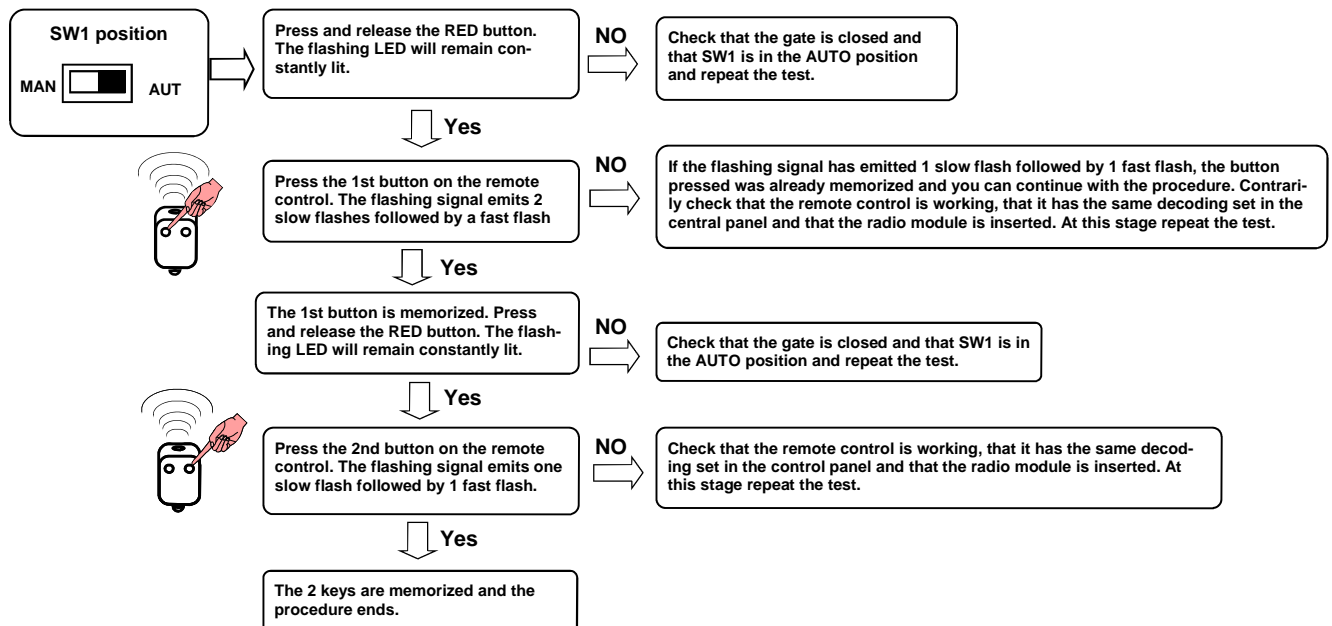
SW1 position

MAN

AUT

Press and release the RED button. The flashing LED will remain constantly lit.

NO

Check that the gate is closed and that SW1 is in the AUTO position and repeat the test.

Yes

Press the 1st button on the remote control. The flashing signal emits 2 slow flashes followed by a fast flash

NO

If the flashing signal has emitted 1 slow flash followed by 1 fast flash, the button pressed was already memorized and you can continue with the procedure. Contrarily check that the remote control is working, that it has the same decoding set in the central panel and that the radio module is inserted. At this stage repeat the test.

Yes

The 1st button is memorized. Press and release the RED button. The flashing LED will remain constantly lit.

NO

Check that the gate is closed and that SW1 is in the AUTO position and repeat the test.

Yes

Press the 2nd button on the remote control. The flashing signal emits one slow flash followed by 1 fast flash.

NO

Check that the remote control is working, that it has the same decoding set in the control panel and that the radio module is inserted. At this stage repeat the test.

Yes

The 2 keys are memorized and the procedure ends.